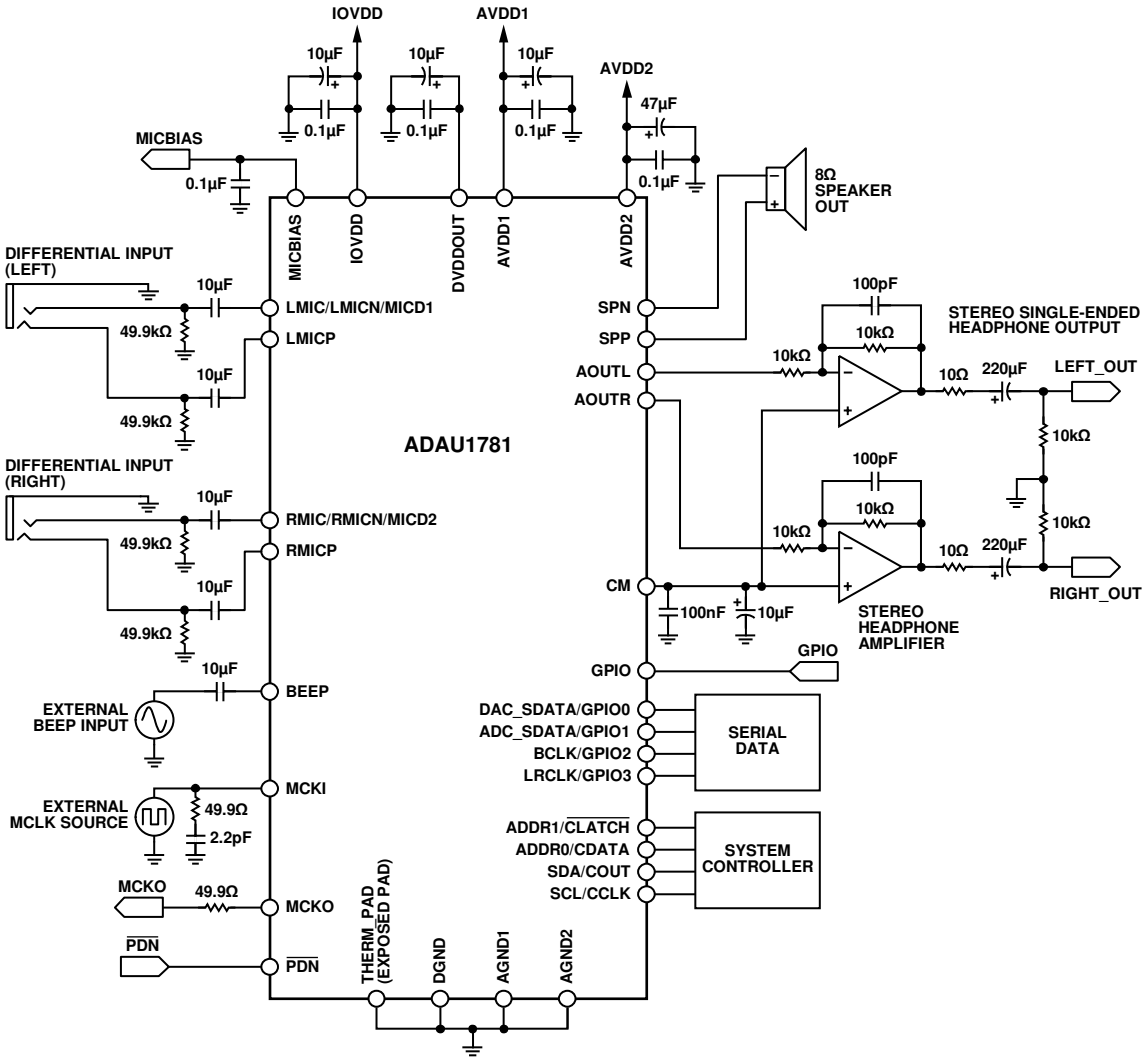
IOVDD
AVDD1
10µF
10µF
10µF
0.1µF
0.1µF
0.1µF
AVDD2
47µF
0.1µF
MICBIAS
0.1µF
8Ω SPEAKER OUT
MICBIAS
IOVDD
DVDDOUT
AVDD1
AVDD2
DIFFERENTIAL INPUT (LEFT)
10µF
LMIC/LMICN/MICD1
49.9kΩ
LMICP
10µF
49.9kΩ
SPN
SPP
100pF
10kΩ
STEREO SINGLE-ENDED HEADPHONE OUTPUT
AOUTL
AOUTR
10kΩ
10Ω
220µF
LEFT_OUT
ADAU1781
10kΩ
DIFFERENTIAL INPUT (RIGHT)
10µF
RMIC/RMICN/MICD2
49.9kΩ
RMICP
10µF
49.9kΩ
100pF
10kΩ
10kΩ
10kΩ
10Ω
220µF
RIGHT_OUT
CM
100nF
10µF
STEREO HEADPHONE AMPLIFIER
10µF
BEEP
EXTERNAL BEEP INPUT
GPIO
GPIO
DAC_SDATA/GPIO0
ADC_SDATA/GPIO1
BCLK/GPIO2
LRCLK/GPIO3
SERIAL DATA
MCKI
EXTERNAL MCLK SOURCE
49.9Ω
2.2pF
ADDR1/$\overline{CLATCH}$
ADDR0/CDATA
SDA/COUT
SCL/CCLK
SYSTEM CONTROLLER
MCKO
49.9Ω
MCKO
$\overline{PDN}$
$\overline{PDN}$
THERM_PAD (EXPOSED PAD)
DGND
AGND1
AGND2